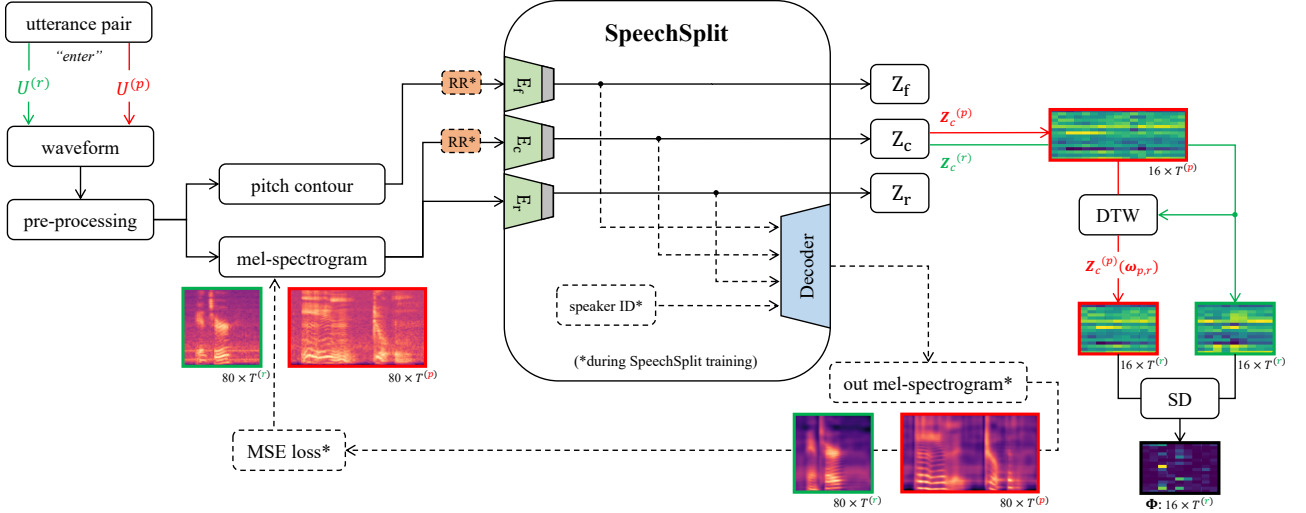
utterance pair

"enter"

$U^{(r)}$

$U^{(p)}$

waveform

pre-processing

pitch contour

mel-spectrogram

$80 \times T^{(r)}$

$80 \times T^{(p)}$

MSE loss*

SpeechSplit

RR*

RR*

$E_f$

$E_c$

$E_r$

speaker ID*

Decoder

(*during SpeechSplit training)

$Z_f$

$Z_c$

$Z_r$

out mel-spectrogram*

$80 \times T^{(r)}$

$80 \times T^{(p)}$

$Z_c^{(p)}$

$Z_c^{(r)}$

$16 \times T^{(p)}$

DTW

$Z_c^{(p)}(\omega_{p,r})$

$16 \times T^{(r)}$

$16 \times T^{(r)}$

SD

$\Phi$: $16 \times T^{(r)}$